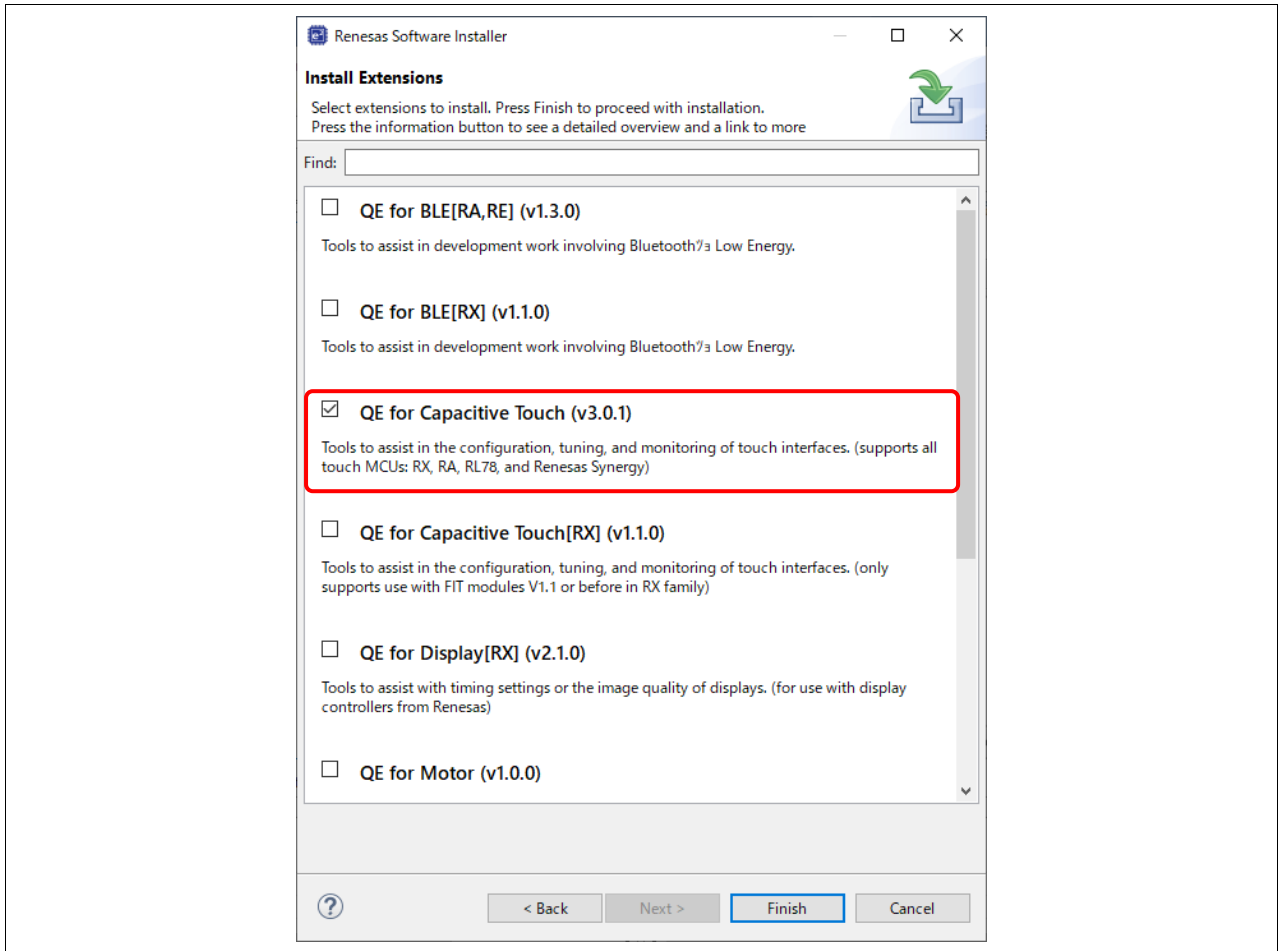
Renesas Software Installer

Install Extensions

Select extensions to install. Press Finish to proceed with installation.
Press the information button to see a detailed overview and a link to more

Find:

QE for BLE[RA,RE] (v1.3.0)

Tools to assist in development work involving Bluetoothｱｮ Low Energy.

QE for BLE[RX] (v1.1.0)

Tools to assist in development work involving Bluetoothｱｮ Low Energy.

QE for Capacitive Touch (v3.0.1)

Tools to assist in the configuration, tuning, and monitoring of touch interfaces. (supports all touch MCUs: RX, RA, RL78, and Renesas Synergy)

QE for Capacitive Touch[RX] (v1.1.0)

Tools to assist in the configuration, tuning, and monitoring of touch interfaces. (only supports use with FIT modules V1.1 or before in RX family)

QE for Display[RX] (v2.1.0)

Tools to assist with timing settings or the image quality of displays. (for use with display controllers from Renesas)

QE for Motor (v1.0.0)

< Back Next > Finish Cancel